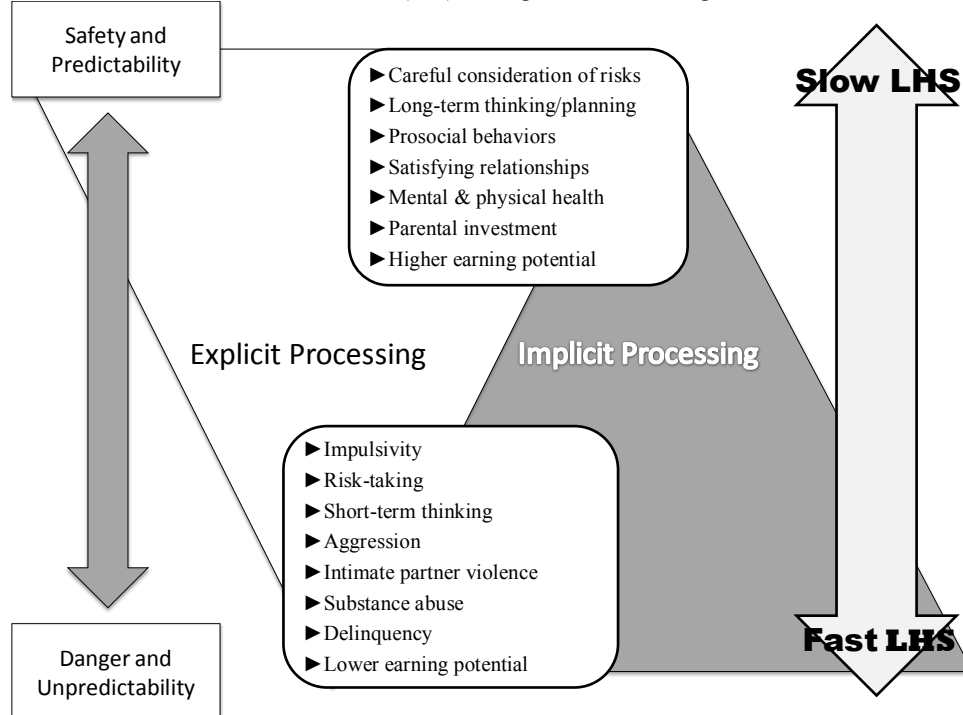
Safety and Predictability

►Careful consideration of risks
►Long-term thinking/planning
►Prosocial behaviors
►Satisfying relationships
►Mental & physical health
►Parental investment
►Higher earning potential

Slow LHS

Explicit Processing

Implicit Processing

►Impulsivity
►Risk-taking
►Short-term thinking
►Aggression
►Intimate partner violence
►Substance abuse
►Delinquency
►Lower earning potential

Fast LHS

Danger and Unpredictability